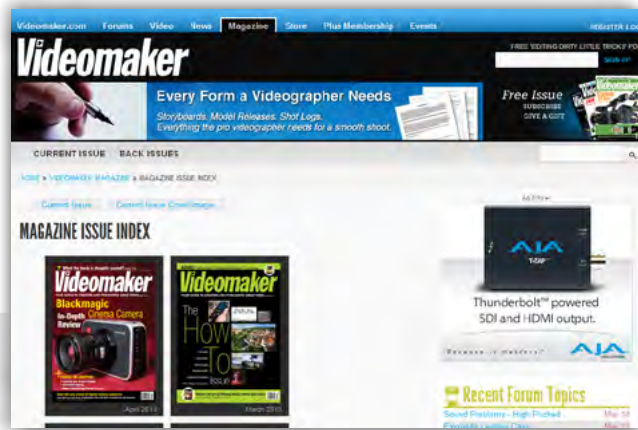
Videomaker.com Forums Video News Magazine Store Plus Membership Events REGISTER LO

Videomaker

FREE EDITING DIRTY LITTLE TRICKS FO

SIGN UP

Every Form a Videographer Needs

Storyboards. Model Releases. Shot Logs. Everything the pro videographer needs for a smooth shoot.

Free Issue
SUBSCRIBE
GIVE A GIFT

CURRENT ISSUE BACK ISSUES

HOME » VIDEOMAKER MAGAZINE » MAGAZINE ISSUE INDEX

Current Issue Current Issue Cover Image

MAGAZINE ISSUE INDEX

Videomaker
Blackmagic Cinema Camera
In-Depth Review
April 2013

Videomaker
The How To Issue
March 2013

ADVERTISEMENT

AJA

Thunderbolt™ powered SDI and HDMI output.

AJA

Recent Forum Topics

Sound Problems - High Pitched Mar 18

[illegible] Mar 18